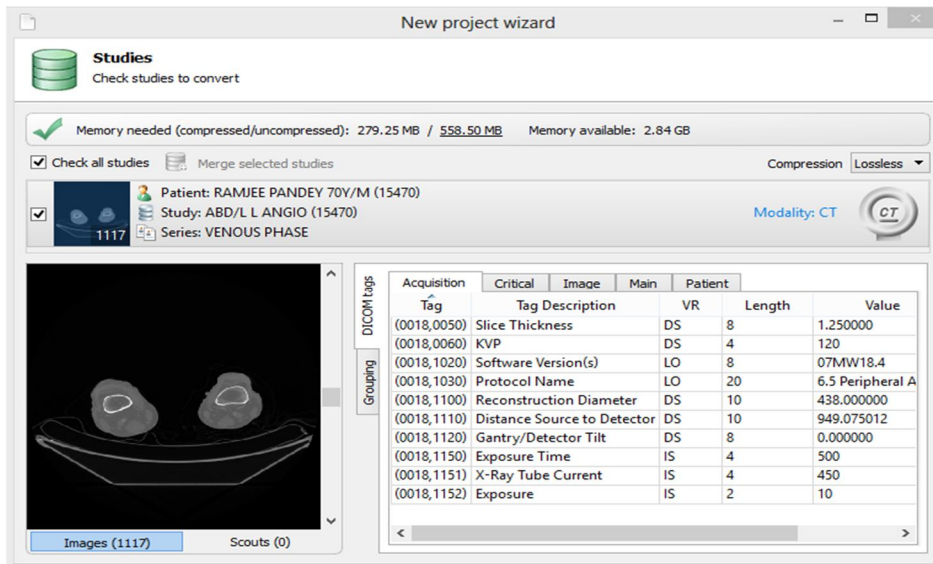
New project wizard

Studies
Check studies to convert

Memory needed (compressed/uncompressed): 279.25 MB / 558.50 MB Memory available: 2.84 GB

Check all studies Merge selected studies Compression Lossless

Patient: RAMJEE PANDEY 70Y/M (15470)
Study: ABD/L L ANGIO (15470)
Series: VENOUS PHASE
1117
Modality: CT
CT

DICOM tags
Grouping

Acquisition | Critical | Image | Main | Patient

| Tag | Tag Description | VR | Length | Value |
|---|---|---|---|---|
| (0018,0050) | Slice Thickness | DS | 8 | 1.250000 |
| (0018,0060) | KVP | DS | 4 | 120 |
| (0018,1020) | Software Version(s) | LO | 8 | 07MW18.4 |
| (0018,1030) | Protocol Name | LO | 20 | 6.5 Peripheral A |
| (0018,1100) | Reconstruction Diameter | DS | 10 | 438.000000 |
| (0018,1110) | Distance Source to Detector | DS | 10 | 949.075012 |
| (0018,1120) | Gantry/Detector Tilt | DS | 8 | 0.000000 |
| (0018,1150) | Exposure Time | IS | 4 | 500 |
| (0018,1151) | X-Ray Tube Current | IS | 4 | 450 |
| (0018,1152) | Exposure | IS | 2 | 10 |

Images (1117) Scouts (0)